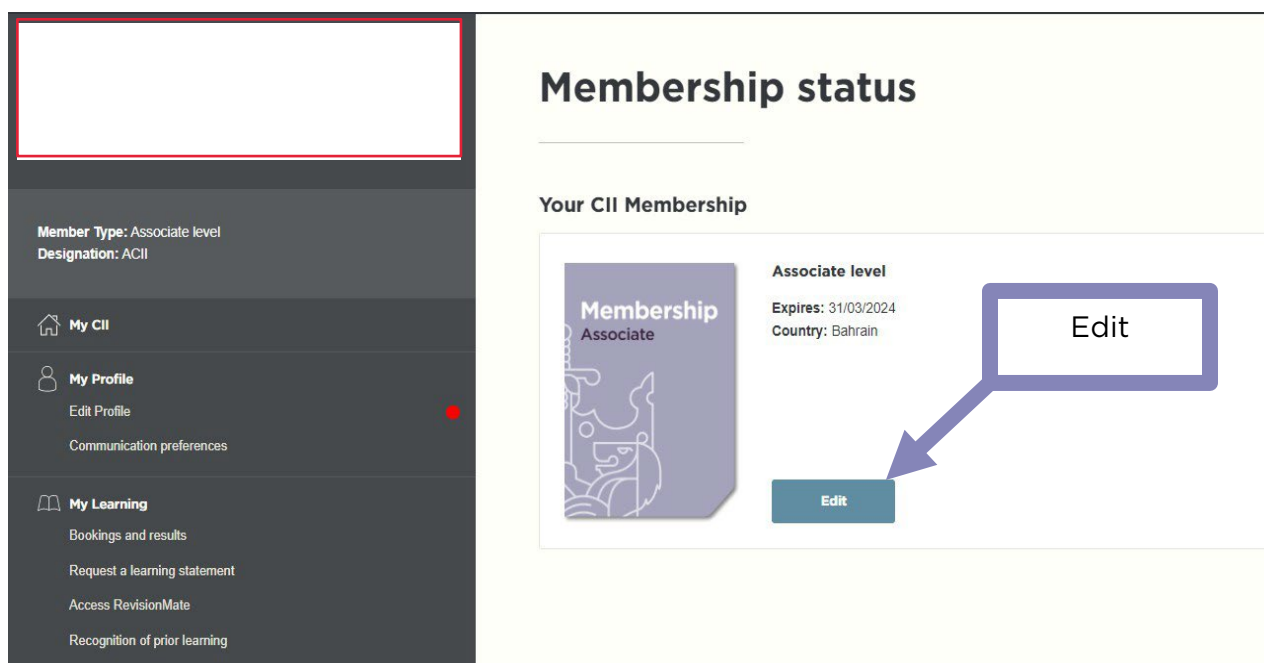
Member Type: Associate level
Designation: ACII

My CII

My Profile
Edit Profile
Communication preferences

My Learning
Bookings and results
Request a learning statement
Access RevisionMate
Recognition of prior learning

Membership status

Your CII Membership

Membership
Associate

Associate level
Expires: 31/03/2024
Country: Bahrain

Edit

Edit